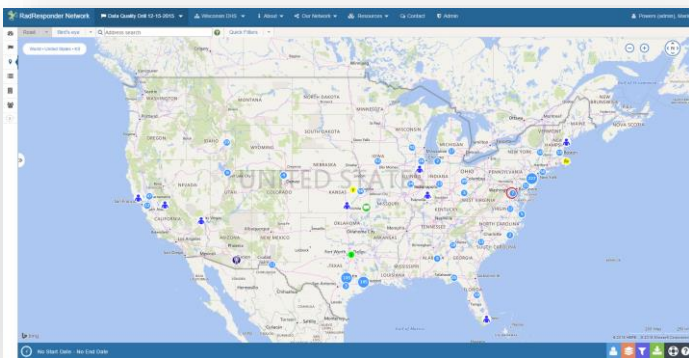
RadResponder Network | Data Quality Drill 12-15-2015 | Wisconsin DHS | About | Our Network | Resources | Contact | Admin | Powers (admin), Mark

Road | Bird's eye | Address search | Quick Filters

Zoom contiguous U.S.

UNITED STATES

WASHINGTON
OREGON
IDAHO
MONTANA
WYOMING
NEVADA
UTAH
COLORADO
CALIFORNIA
ARIZONA
NEW MEXICO
NORTH DAKOTA
SOUTH DAKOTA
NEBRASKA
KANSAS
OKLAHOMA
TEXAS
MINNESOTA
IOWA
MISSOURI
ARKANSAS
LOUISIANA
WISCONSIN
ILLINOIS
INDIANA
OHIO
KENTUCKY
TENNESSEE
MISSISSIPPI
ALABAMA
GEORGIA
FLORIDA
SOUTH CAROLINA
NORTH CAROLINA
VIRGINIA
WEST VIRGINIA
PENNSYLVANIA
NEW YORK
MAINE
NOVA SCOTIA
Ottawa
Montreal
Toronto
Chicago
Dallas
Houston
San Antonio
Phoenix
Denver
Las Vegas
Los Angeles
San Francisco
Seattle
Washington
New York
Miami

bing

No Start Date - No End Date